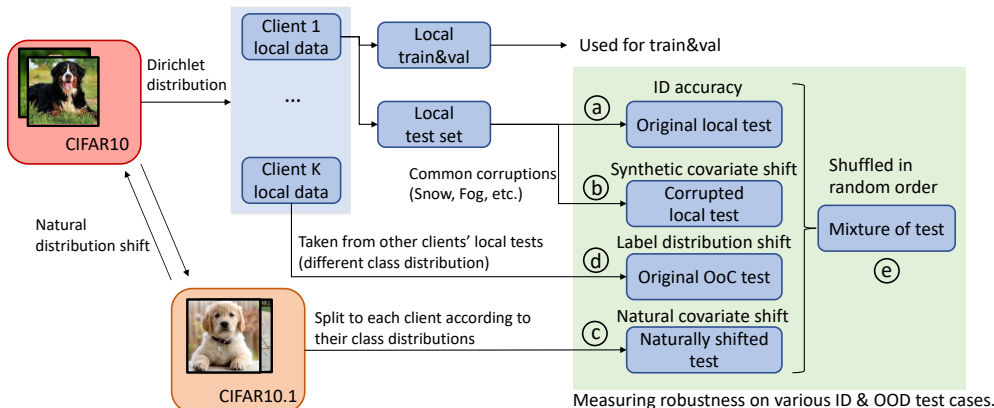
CIFAR10

Dirichlet distribution

Client 1 local data

...

Client K local data

Local train&val

Used for train&val

Local test set

ID accuracy

ⓐ Original local test

Common corruptions (Snow, Fog, etc.)

Synthetic covariate shift

ⓑ Corrupted local test

Natural distribution shift

Taken from other clients' local tests (different class distribution)

Label distribution shift

ⓓ Original OoC test

Shuffled in random order

Mixture of test

ⓔ

CIFAR10.1

Split to each client according to their class distributions

Natural covariate shift

ⓒ Naturally shifted test

Measuring robustness on various ID & OOD test cases.